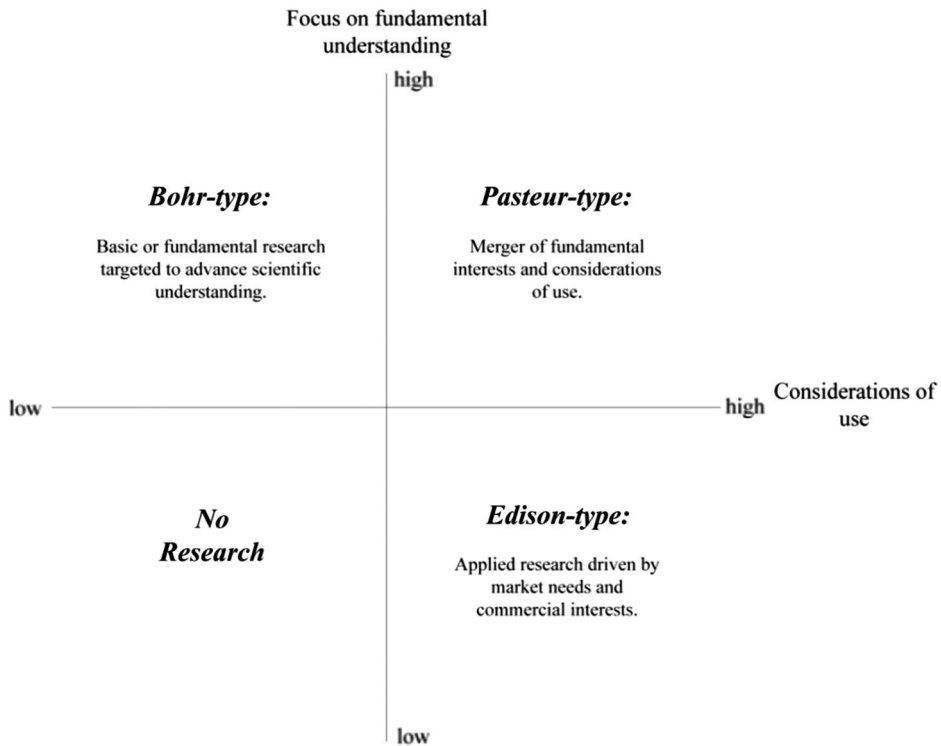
Focus on fundamental understanding

high

Bohr-type:

Basic or fundamental research targeted to advance scientific understanding.

Pasteur-type:

Merger of fundamental interests and considerations of use.

low

high

Considerations of use

No Research

Edison-type:

Applied research driven by market needs and commercial interests.

low